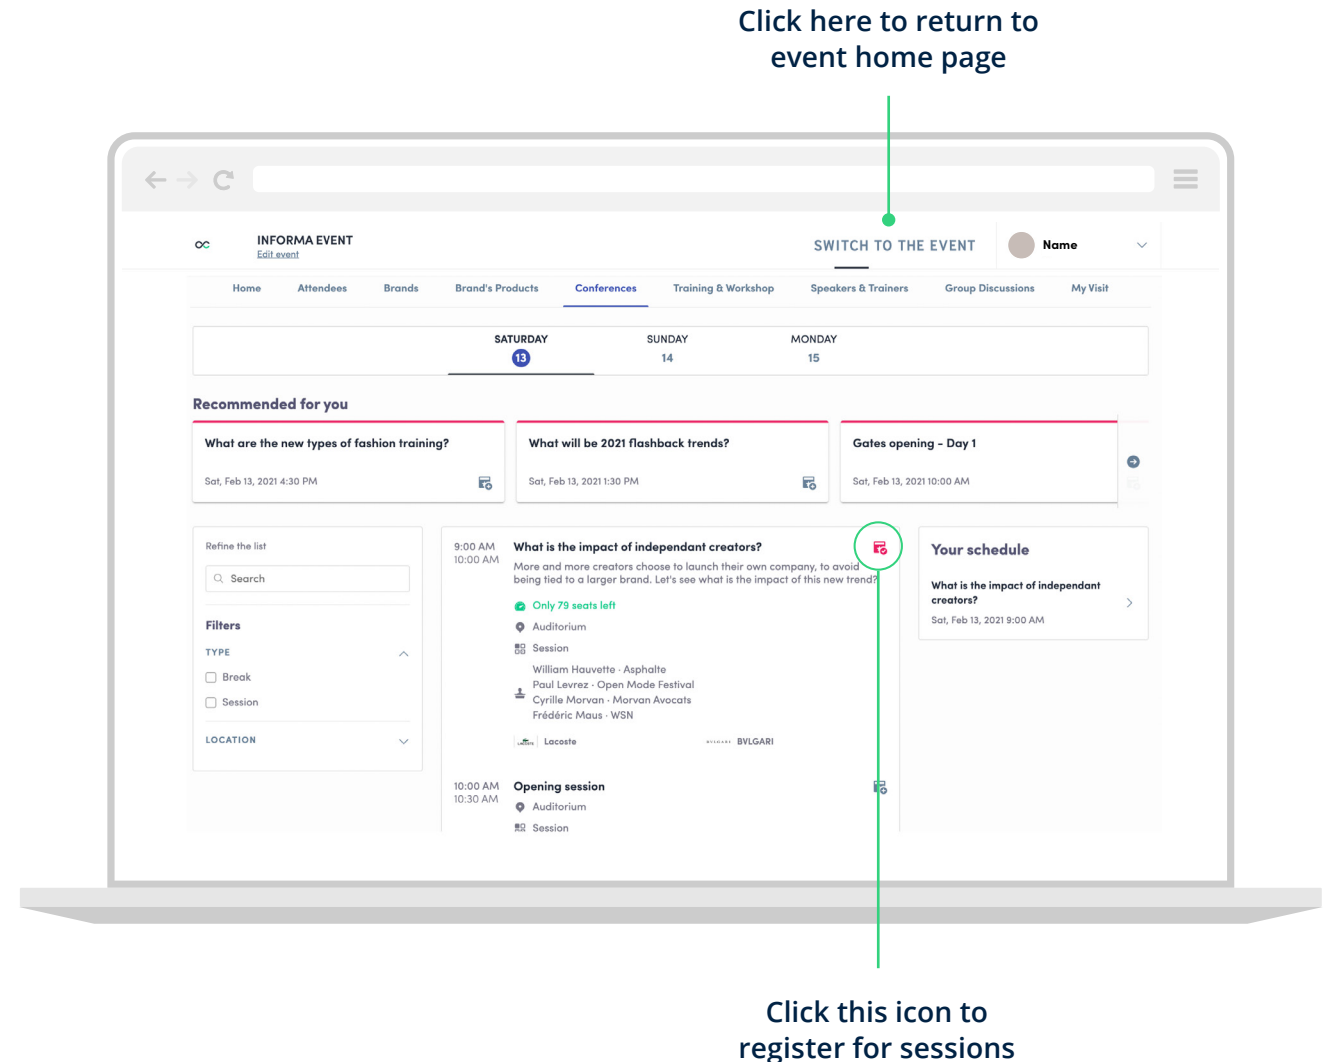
Click here to return to event home page

INFORMA EVENT
Edit event

SWITCH TO THE EVENT

Name

Home Attendees Brands Brand's Products Conferences Training & Workshop Speakers & Trainers Group Discussions My Visit

SATURDAY 13 SUNDAY 14 MONDAY 15

Recommended for you

What are the new types of fashion training?
Sat, Feb 13, 2021 4:30 PM

What will be 2021 flashback trends?
Sat, Feb 13, 2021 1:30 PM

Gates opening - Day 1
Sat, Feb 13, 2021 10:00 AM

Refine the list
Search

Filters
TYPE
Break
Session
LOCATION

9:00 AM
10:00 AM
What is the impact of independant creators?
More and more creators choose to launch their own company, to avoid being tied to a larger brand. Let's see what is the impact of this new trend?
Only 79 seats left
Auditorium
Session
William Hauvette · Asphalte
Paul Levrez · Open Mode Festival
Cyrille Morvan · Morvan Avocats
Frédéric Maus · WSN
Lacoste
BVLGARI

10:00 AM
10:30 AM
Opening session
Auditorium
Session

Your schedule
What is the impact of independant creators?
Sat, Feb 13, 2021 9:00 AM

Click this icon to register for sessions